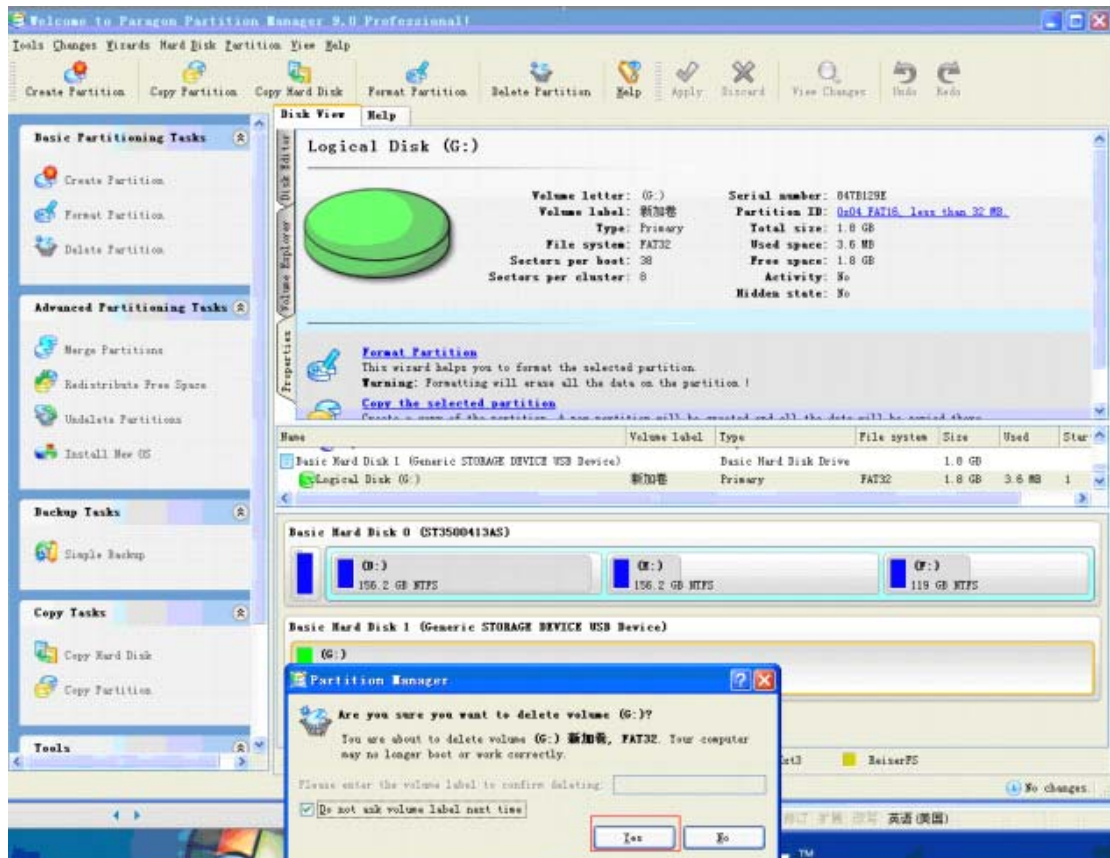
Welcome to Paragon Partition Manager 9.0 Professional!

Tools Changes Wizards Hard Disk Partition View Help

Create Partition | Copy Partition | Copy Hard Disk | Format Partition | Delete Partition | Help | Apply | Discard | View Changes | Undo | Redo

Basic Partitioning Tasks
Create Partition
Format Partition
Delete Partition

Advanced Partitioning Tasks
Merge Partitions
Redistribute Free Space
Undelete Partitions
Install New OS

Backup Tasks
Simple Backup

Copy Tasks
Copy Hard Disk
Copy Partition

Tools

Disk View | Help

Disk Editor | Volume Explorer | Properties

Logical Disk (G:)

Volume letter: (G:)
Volume label: 新加卷
Type: Primary
File system: FAT32
Sectors per boot: 38
Sectors per cluster: 8

Serial number: 847B129E
Partition ID: 0x04 FAT16, less than 32 MB.
Total size: 1.8 GB
Used space: 3.6 MB
Free space: 1.8 GB
Activity: No
Hidden state: No

Format Partition
This wizard helps you to format the selected partition.
Warning: Formatting will erase all the data on the partition.!

Copy the selected partition
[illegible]

| Name | Volume label | Type | File system | Size | Used | Star |
|---|---|---|---|---|---|---|
| Basic Hard Disk 1 (Generic STORAGE DEVICE USB Device) | | Basic Hard Disk Drive | | 1.8 GB | | |
| Logical Disk (G:) | 新加卷 | Primary | FAT32 | 1.8 GB | 3.6 MB | 1 |

Basic Hard Disk 0 (ST3500413AS)
(D:) 156.2 GB NTFS
(E:) 156.2 GB NTFS
(F:) 119 GB NTFS

Basic Hard Disk 1 (Generic STORAGE DEVICE USB Device)
(G:)

Partition Manager
Are you sure you want to delete volume (G:)?
You are about to delete volume (G:) 新加卷, FAT32. Your computer may no longer boot or work correctly.
Please enter the volume label to confirm deleting:
Do not ask volume label next time
Yes | No

xt3 | ReiserFS

No changes.

英语(美国)